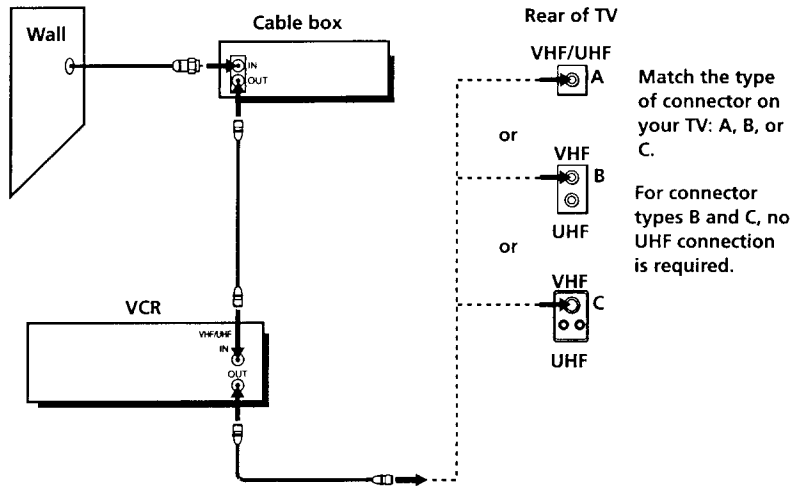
Wall

Cable box

IN

OUT

VCR

VHF/UHF

IN

OUT

Rear of TV

VHF/UHF

A

or

VHF

B

UHF

or

VHF

C

UHF

Match the type of connector on your TV: A, B, or C.

For connector types B and C, no UHF connection is required.